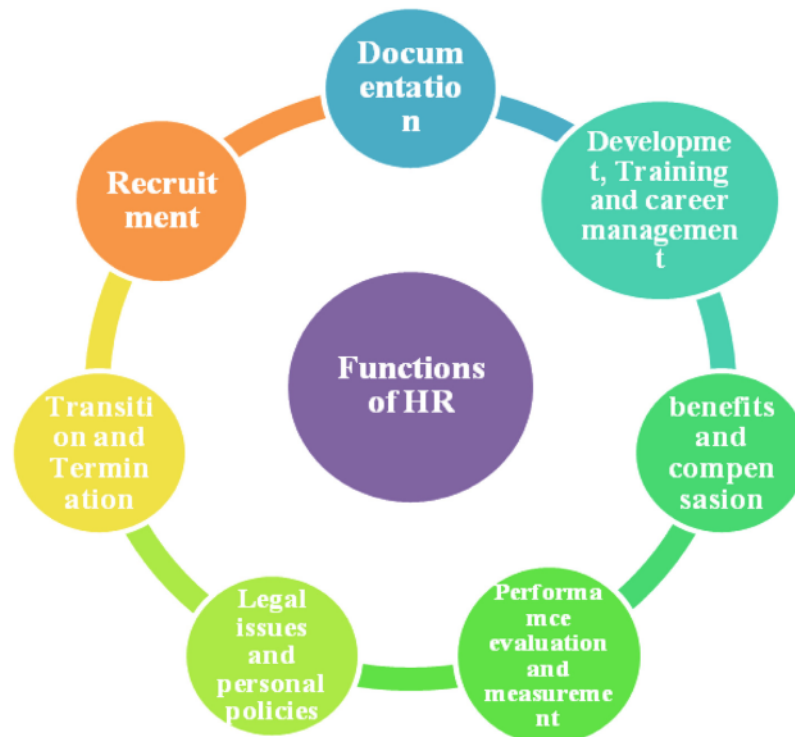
Documentation

Developmet, Training and career management

benefits and compensasion

Performamce evaluation and measurement

Legal issues and personal policies

Transition and Termination

Recruitment

Functions of HR